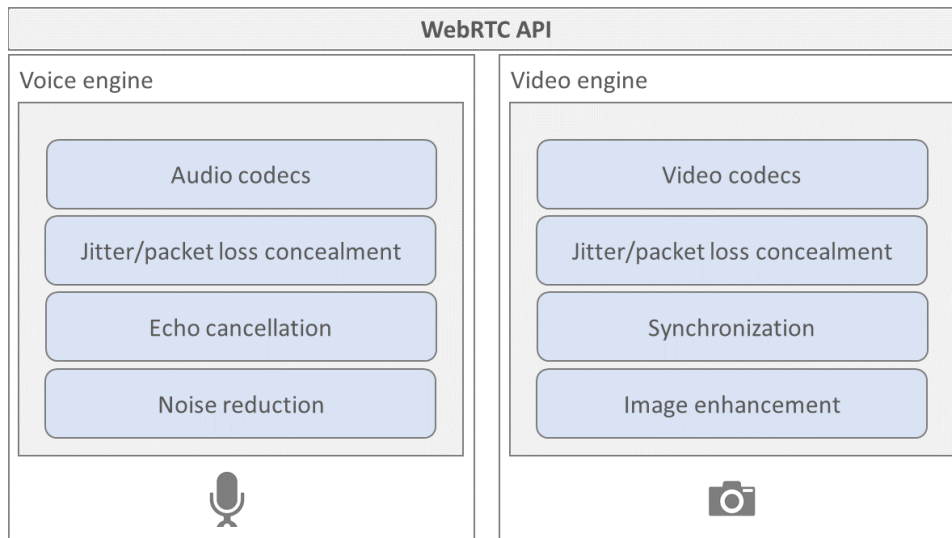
WebRTC API

Voice engine

Audio codecs

Jitter/packet loss concealment

Echo cancellation

Noise reduction

Video engine

Video codecs

Jitter/packet loss concealment

Synchronization

Image enhancement